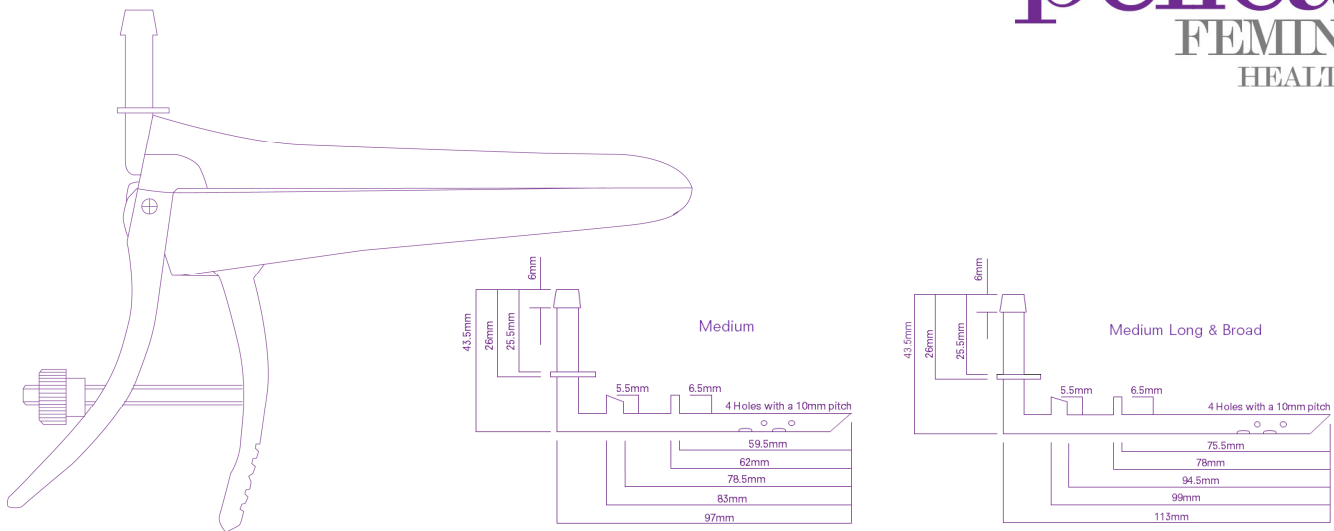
FEMIN
HEALT

6mm
43.5mm
26mm
25.5mm
Medium
5.5mm
6.5mm
4 Holes with a 10mm pitch
59.5mm
62mm
78.5mm
83mm
97mm

6mm
43.5mm
26mm
25.5mm
Medium Long & Broad
5.5mm
6.5mm
4 Holes with a 10mm pitch
75.5mm
78mm
94.5mm
99mm
113mm